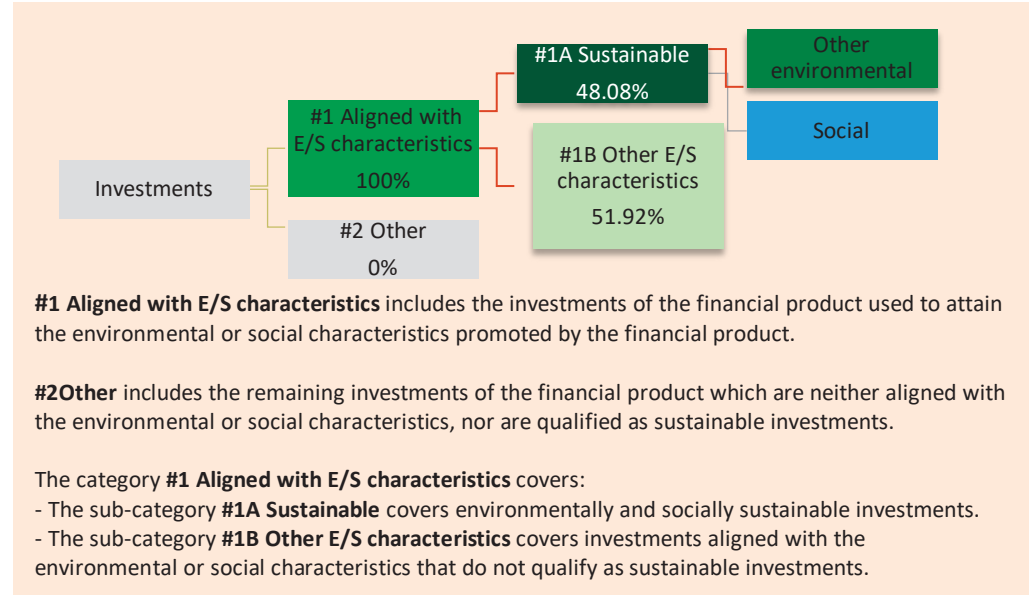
Investments

#1 Aligned with E/S characteristics 100%

#2 Other 0%

#1A Sustainable 48.08%

#1B Other E/S characteristics 51.92%

Other environmental

Social

**#1 Aligned with E/S characteristics** includes the investments of the financial product used to attain the environmental or social characteristics promoted by the financial product.

**#2Other** includes the remaining investments of the financial product which are neither aligned with the environmental or social characteristics, nor are qualified as sustainable investments.

The category **#1 Aligned with E/S characteristics** covers:
- The sub-category **#1A Sustainable** covers environmentally and socially sustainable investments.
- The sub-category **#1B Other E/S characteristics** covers investments aligned with the environmental or social characteristics that do not qualify as sustainable investments.